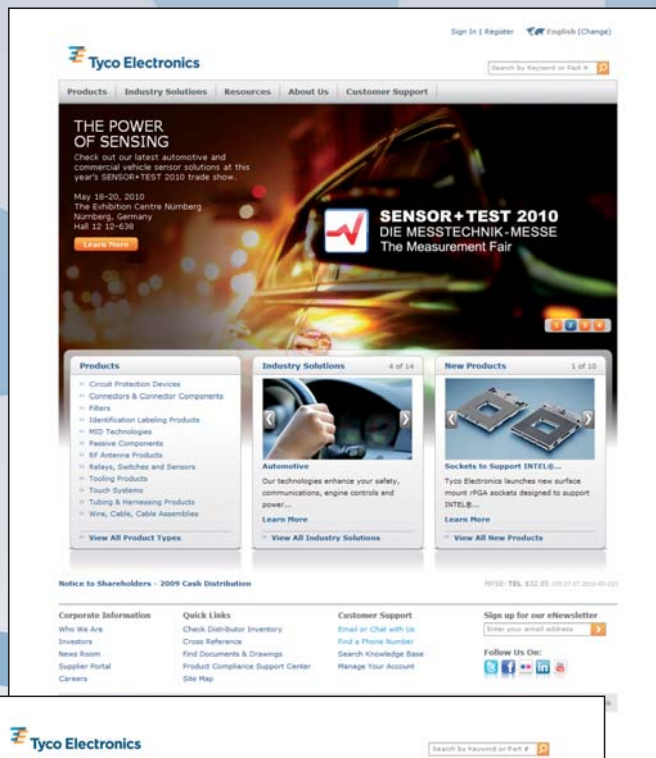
Sign In | Register English (Change)

Tyco Electronics

Search by Keyword or Part #

Products Industry Solutions Resources About Us Customer Support

THE POWER OF SENSING

Check out our latest automotive and commercial vehicle sensor solutions at this year's SENSOR+TEST 2010 trade show.

May 18-20, 2010
The Exhibition Centre Nürnberg
Nürnberg, Germany
Hall 12 12-638

Learn More

SENSOR+TEST 2010
DIE MESSTECHNIK-MESSE
The Measurement Fair

Products

Circuit Protection Devices
Connectors & Connector Components
Filters
Identification Labeling Products
MID Technologies
Passive Components
RF Antenna Products
Relays, Switches and Sensors
Tooling Products
Touch Systems
Tubing & Harnessing Products
Wire, Cable, Cable Assemblies

View All Product Types

Industry Solutions 4 of 14

Automotive

Our technologies enhance your safety, communications, engine controls and power...

Learn More

View All Industry Solutions

New Products 1 of 10

Sockets to Support INTEL®...

Tyco Electronics launches new surface mount rPGA sockets designed to support INTEL®...

Learn More

View All New Products

Notice to Shareholders - 2009 Cash Distribution

NYSE: TEL $32.85 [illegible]

Corporate Information
Who We Are
Investors
News Room
Supplier Portal
Careers

Quick Links
Check Distributor Inventory
Cross Reference
Find Documents & Drawings
Product Compliance Support Center
Site Map

Customer Support
Email or Chat with Us
Find a Phone Number
Search Knowledge Base
Manage Your Account

Sign up for our eNewsletter
Enter your email address

Follow Us On:

Tyco Electronics

Search by Keyword or Part #